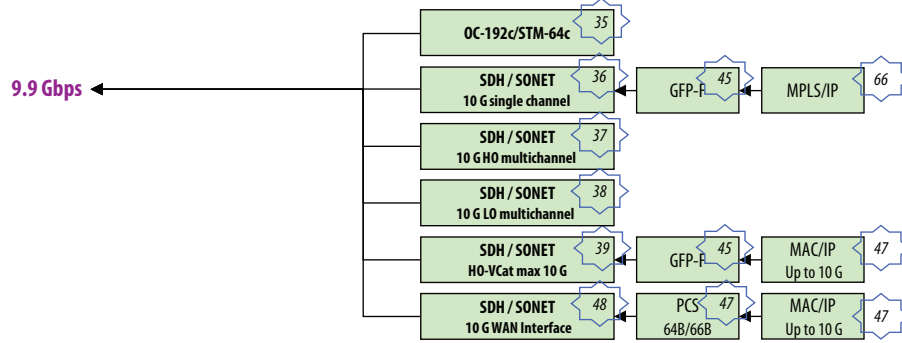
9.9 Gbps

OC-192c/STM-64c 35

SDH / SONET
10 G single channel 36

GFP-F 45

MPLS/IP 66

SDH / SONET
10 G HO multichannel 37

SDH / SONET
10 G LO multichannel 38

SDH / SONET
HO-VCat max 10 G 39

GFP-F 45

MAC/IP
Up to 10 G 47

SDH / SONET
10 G WAN Interface 48

PCS
64B/66B 47

MAC/IP
Up to 10 G 47